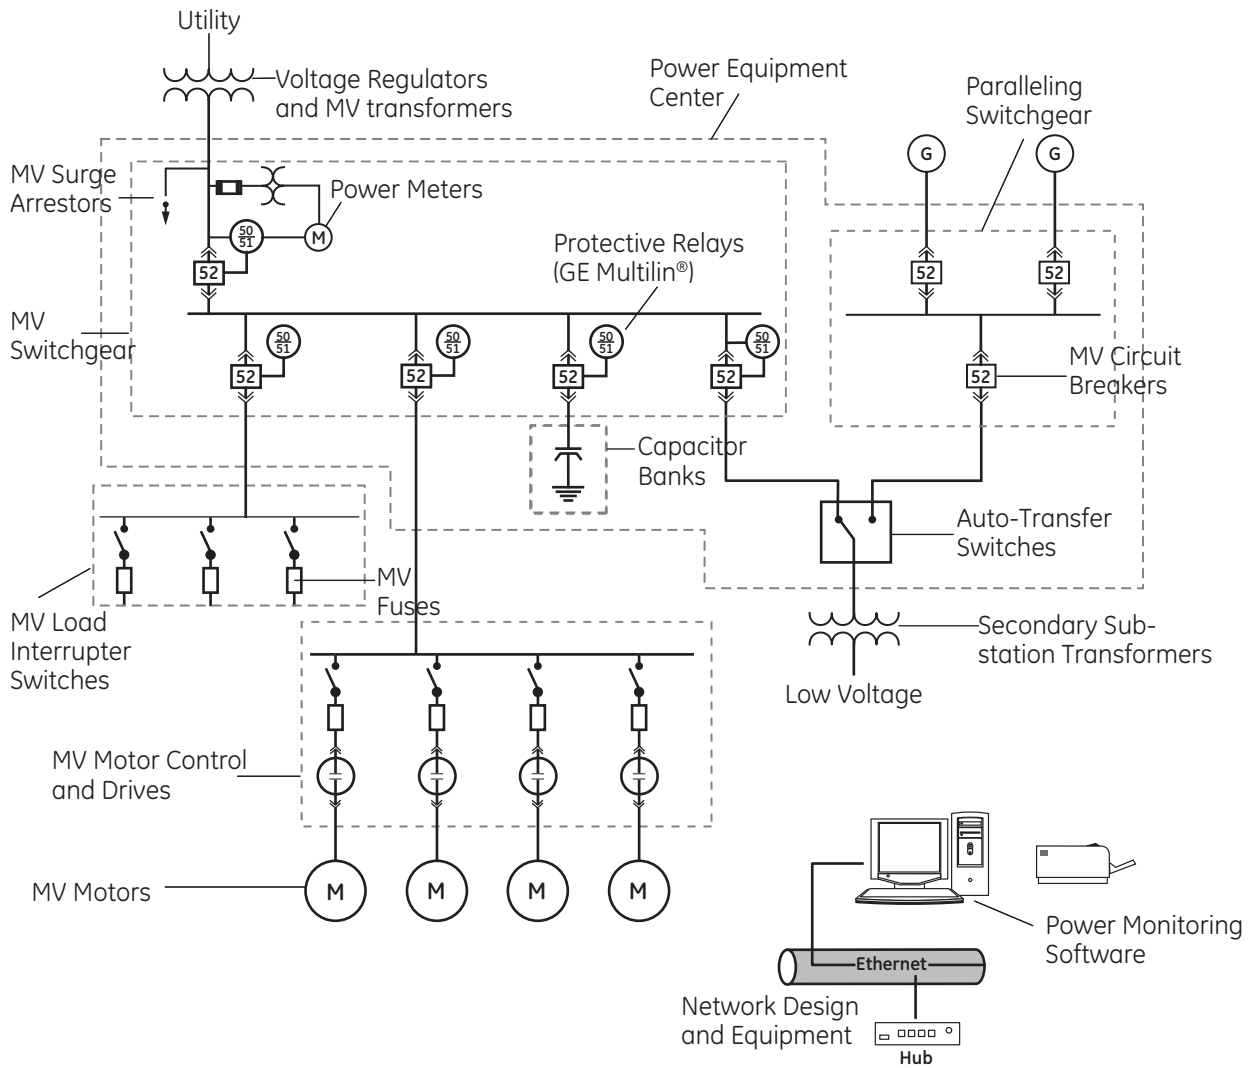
Utility

Voltage Regulators and MV transformers

Power Equipment Center

Paralleling Switchgear

G

G

MV Surge Arrestors

Power Meters

M

$\frac{50}{51}$

52

Protective Relays (GE Multilin®)

52

52

MV Switchgear

$\frac{50}{51}$

$\frac{50}{51}$

$\frac{50}{51}$

$\frac{50}{51}$

52

52

52

52

MV Circuit Breakers

52

Capacitor Banks

Auto-Transfer Switches

MV Fuses

MV Load Interrupter Switches

Secondary Sub-station Transformers

Low Voltage

MV Motor Control and Drives

MV Motors

M

M

M

M

Power Monitoring Software

Ethernet

Network Design and Equipment

Hub